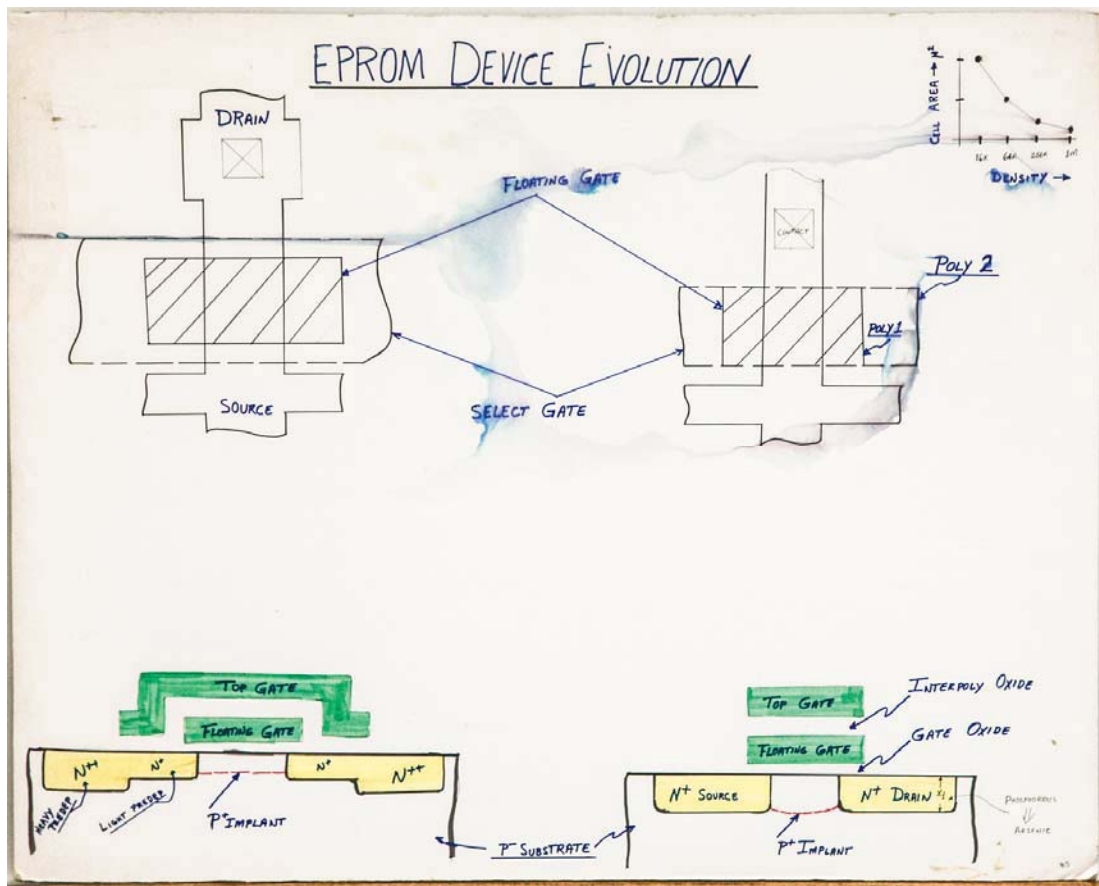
EPROM DEVICE EVOLUTION

CELL AREA → $\mu^2$

16K 64K 256K 1M

DENSITY →

DRAIN

FLOATING GATE

CONTACT

POLY 2

POLY 1

SOURCE

SELECT GATE

TOP GATE

FLOATING GATE

$N^{++}$ $N^{+}$ $N^{+}$ $N^{++}$

HEAVY PREDEP

LIGHT PREDEP

$P^{+}$ IMPLANT

$P^{-}$ SUBSTRATE

TOP GATE

INTERPOLY OXIDE

FLOATING GATE

GATE OXIDE

$N^{+}$ SOURCE

$N^{+}$ DRAIN

$x_j$

PHOSPHORUS
⇓
ARSENIC

$P^{+}$ IMPLANT